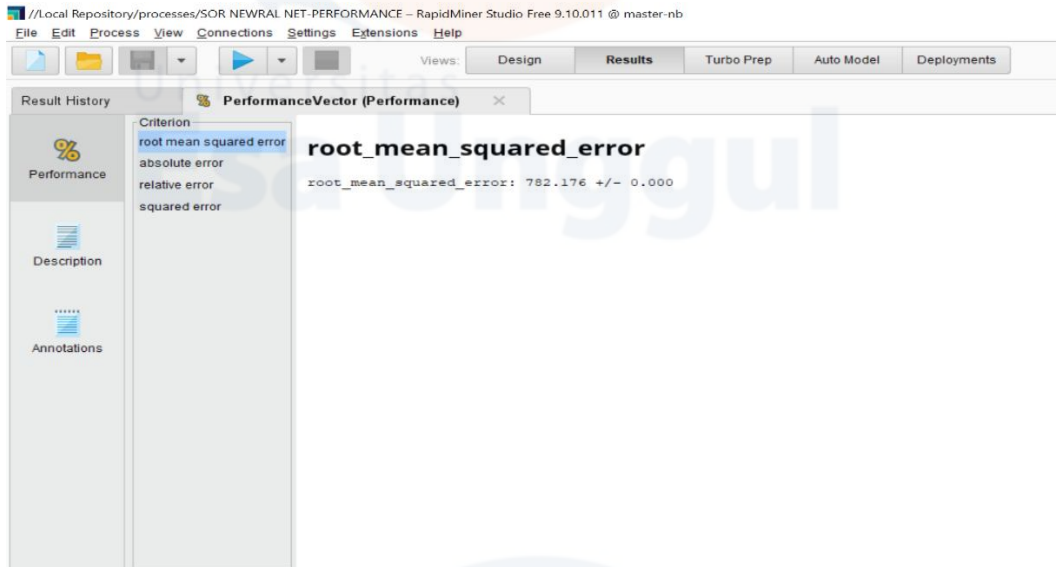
//Local Repository/processes/SOR NEWRAL NET-PERFORMANCE – RapidMiner Studio Free 9.10.011 @ master-nb
File Edit Process View Connections Settings Extensions Help

Views: Design Results Turbo Prep Auto Model Deployments

Result History
PerformanceVector (Performance)

Performance
Description
Annotations

Criterion
root mean squared error
absolute error
relative error
squared error

root_mean_squared_error
root_mean_squared_error: 782.176 +/- 0.000

Universitas
Esa Unggul